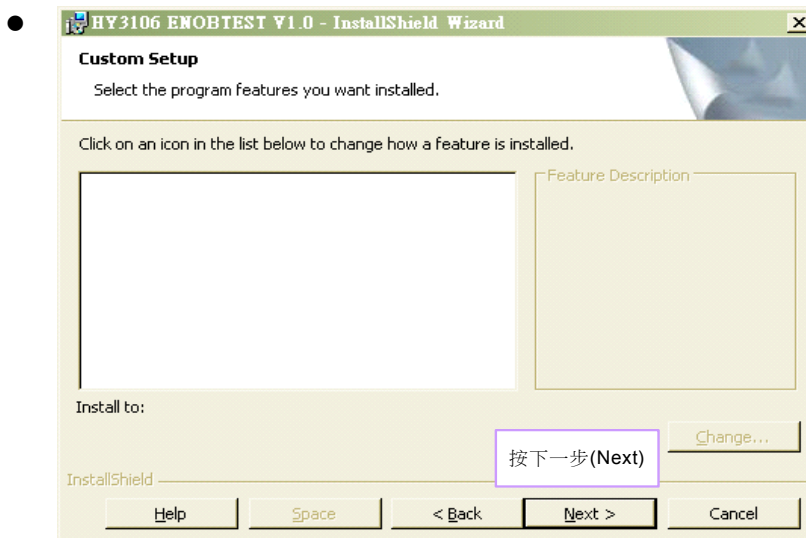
HY3106 ENOBTEST V1.0 - InstallShield Wizard

Custom Setup

Select the program features you want installed.

Click on an icon in the list below to change how a feature is installed.

Feature Description

Install to:

Change...

按下一步(Next)

InstallShield

Help

Space

< Back

Next >

Cancel